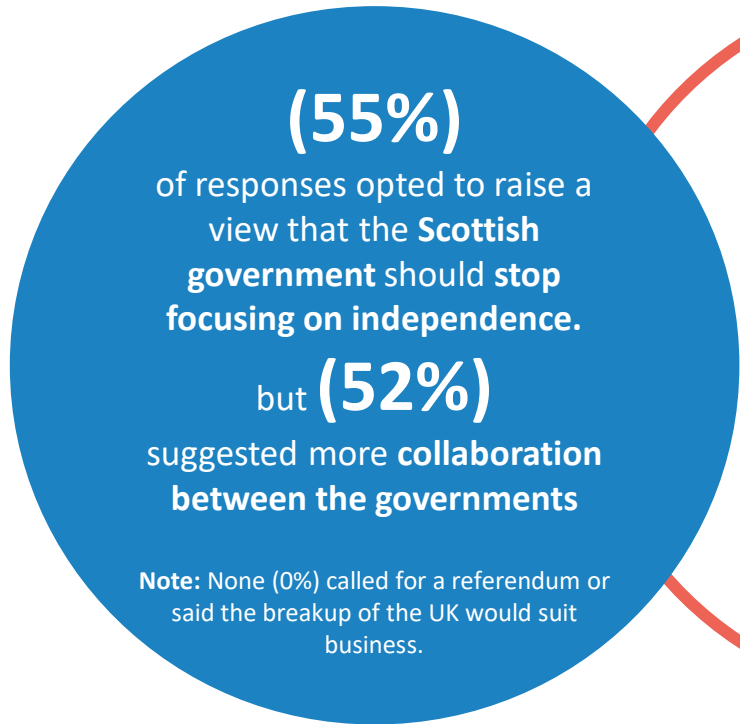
(55%)

of responses opted to raise a view that the Scottish government should stop focusing on independence.

but (52%)

suggested more collaboration between the governments

Note: None (0%) called for a referendum or said the breakup of the UK would suit business.